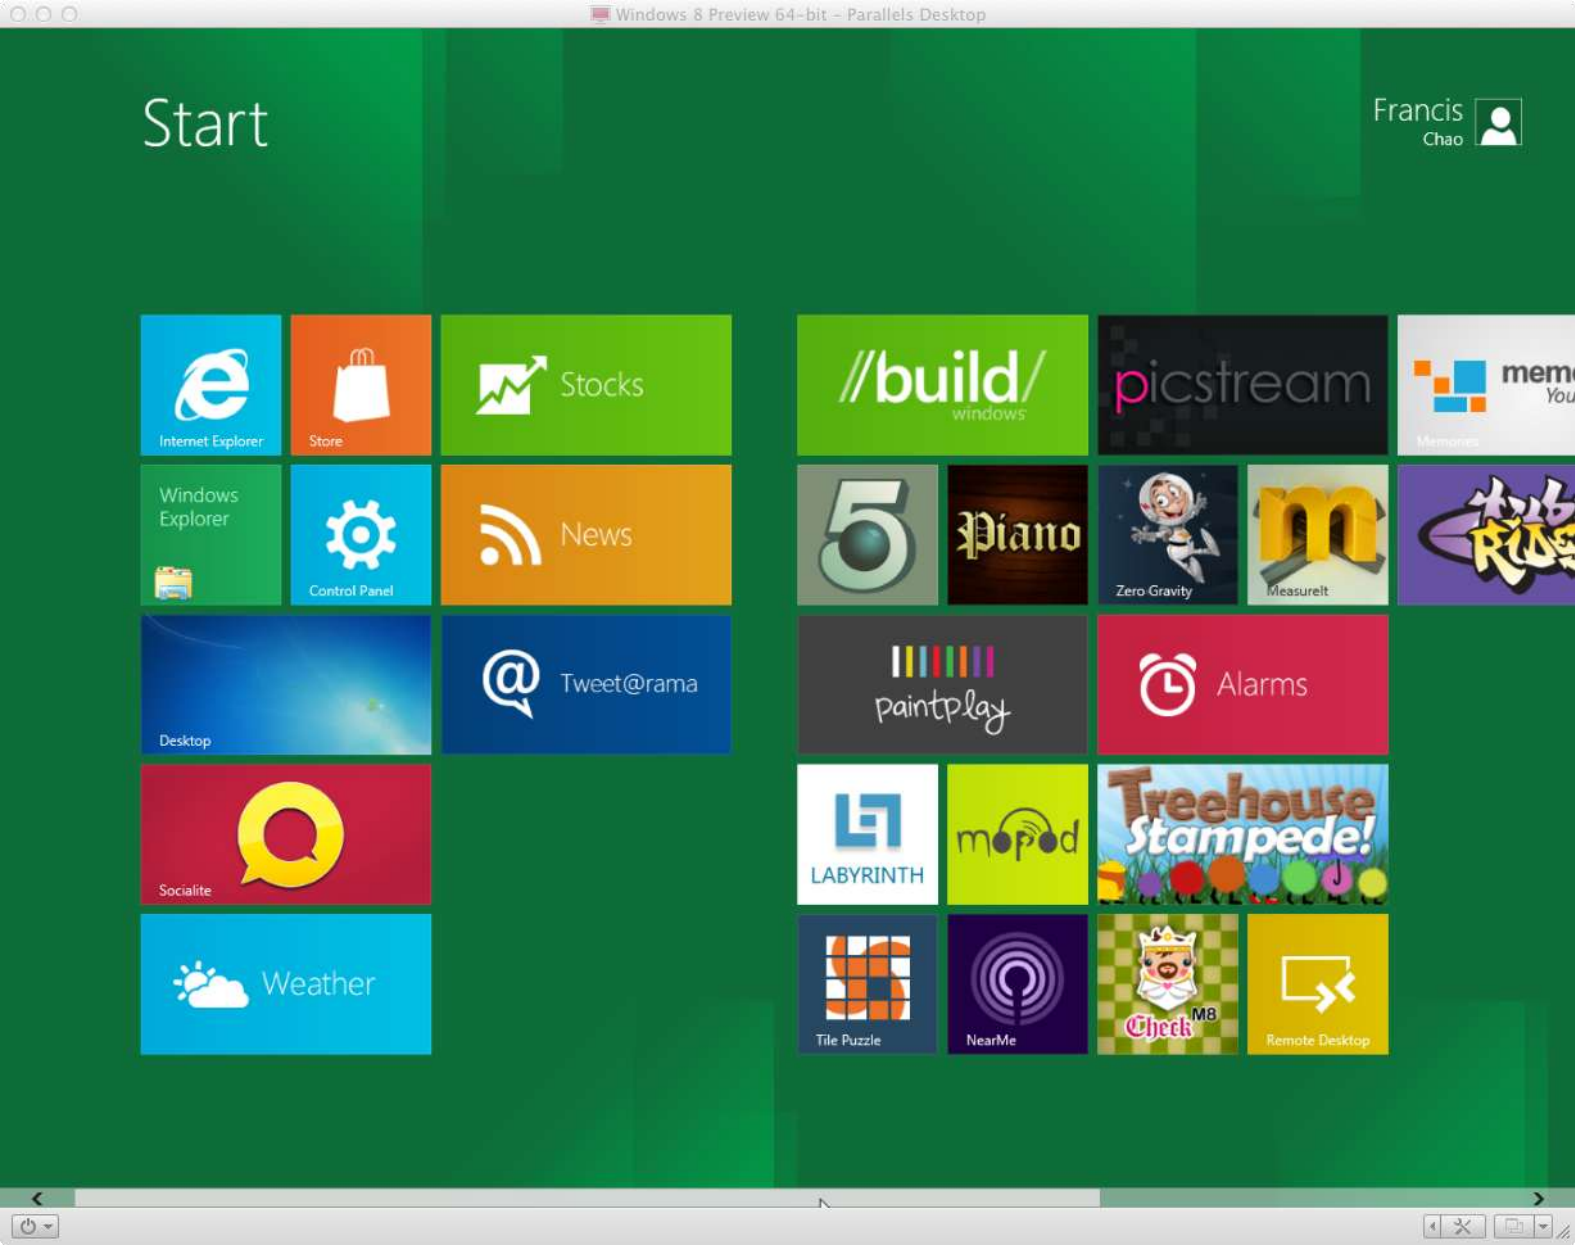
Windows 8 Preview 64-bit - Parallels Desktop

Start

Francis
Chao

Internet Explorer
Store
Stocks
//build/
windows
picstream
mem
You
Memories

Windows Explorer
Control Panel
News
5
Piano
Zero Gravity
m
MeasureIt
Kids

Desktop
Tweet@rama
paintplay
Alarms

Socialite
LABYRINTH
mopod
Treehouse Stampede!

Weather
Tile Puzzle
NearMe
Check M8
Remote Desktop